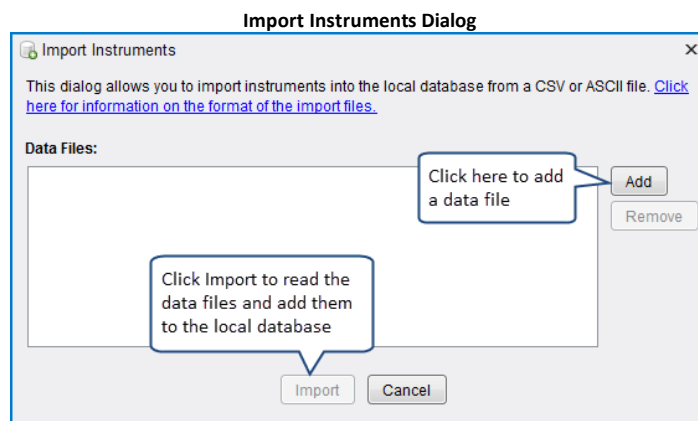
Import Instruments Dialog

Import Instruments

×

This dialog allows you to import instruments into the local database from a CSV or ASCII file. Click here for information on the format of the import files.

Data Files:

Click here to add a data file

Add

Remove

Click Import to read the data files and add them to the local database

Import

Cancel